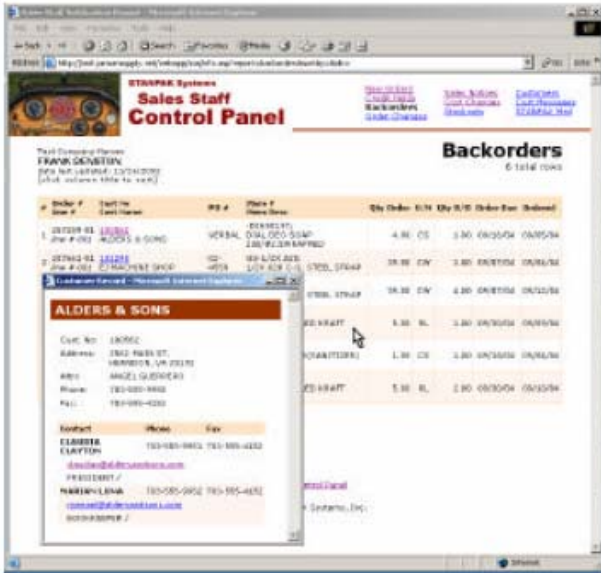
STRAPPAK Systems
Sales Staff
Control Panel

Backorders
6 total rows

FRANK DENSTEN

| # | Order # Line # | Cust No Cust Name | PO # | Item # Item Desc | Qty Order | U/M | Qty B/O | Order Due | Ordered |
|---|---|---|---|---|---|---|---|---|---|
| 1 | | ALDERS & SONS | VERBAL | | 4.00 | CS | 1.00 | | |
| 2 | | C7 MACHINE SHOP | | STEEL STRAP | 19.00 | | 1.00 | | |

Customer Record - Microsoft Internet Explorer

ALDERS & SONS

Cust. No: 180562
Address: 2602 MAIN ST. HERNDON, VA 20170
Attn: ANGEL GUERRERO
Phone: 703-555-9950
Fax: 703-555-4202

| Contact | Phone | Fax |
|---|---|---|
| CLAUDIA CLAYTON | 703-555-9951 | 703-555-4202 |
| PRESIDENT / | | |
| MARILYN LEWIS | 703-555-9952 | 703-555-4652 |
| BOOKKEEPER / | | |

Systems, Inc.